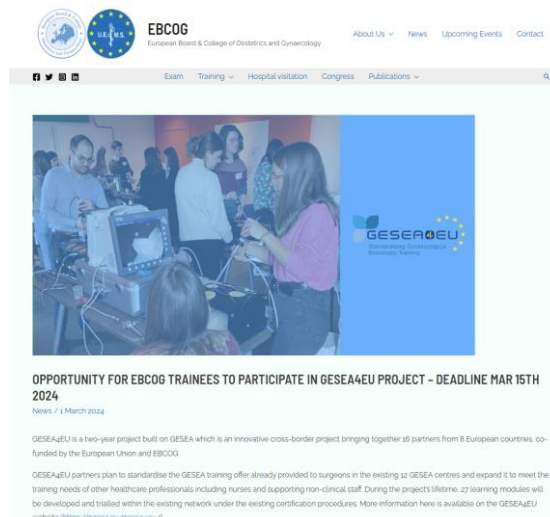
EBCOG
European Board & College of Obstetrics and Gynaecology

U.E.M.S.

About Us News Upcoming Events Contact

Exam Training Hospital visitation Congress Publications

GESEA4EU
Standardising Gynaecological Endoscopy Training

OPPORTUNITY FOR EBCOG TRAINEES TO PARTICIPATE IN GESEA4EU PROJECT – DEADLINE MAR 15TH 2024

News / 1 March 2024

GESEA4EU is a two-year project built on GESEA which is an innovative cross-border project bringing together 16 partners from 8 European countries, co-funded by the European Union and EBCOG.

GESEA4EU partners plan to standardise the GESEA training offer already provided to surgeons in the existing 12 GESEA centres and expand it to meet the training needs of other healthcare professionals including nurses and supporting non-clinical staff. During the project's lifetime, 27 learning modules will be developed and trialled within the existing network under the existing certification procedures. More information here is available on the GESEA4EU website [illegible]